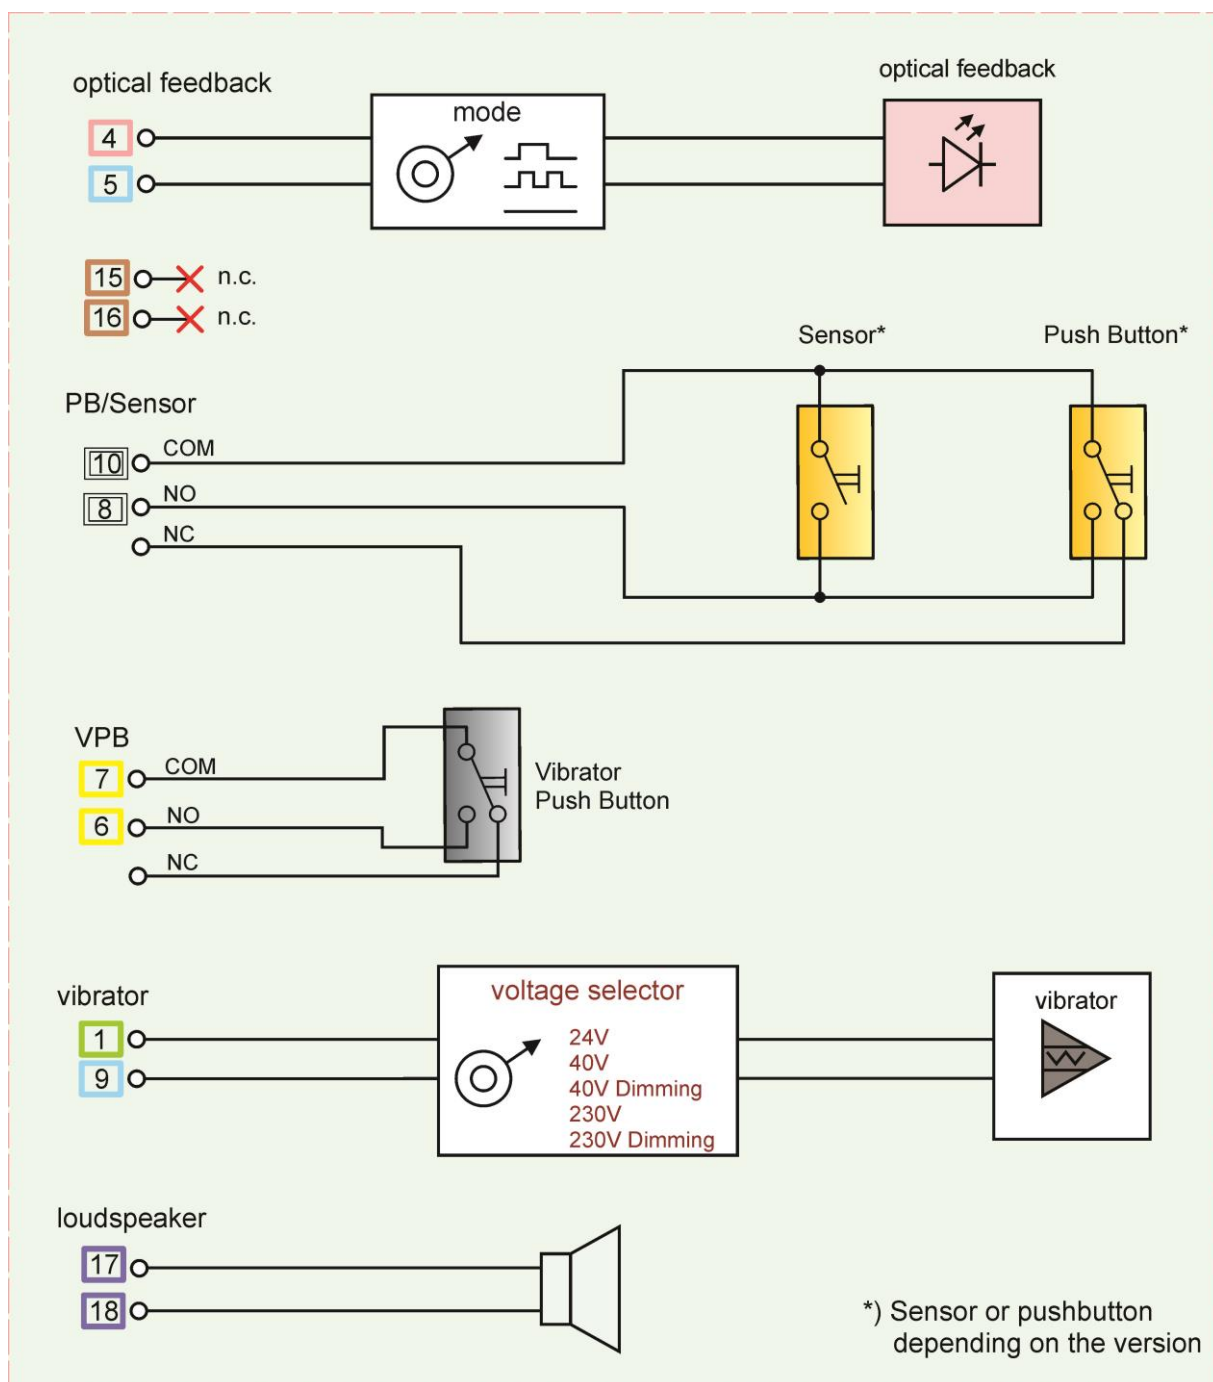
optical feedback

4

5

mode

optical feedback

15 n.c.

16 n.c.

Sensor*

Push Button*

PB/Sensor

10 COM

8 NO

NC

VPB

7 COM

6 NO

NC

Vibrator Push Button

vibrator

1

9

voltage selector

24V
40V
40V Dimming
230V
230V Dimming

vibrator

loudspeaker

17

18

*) Sensor or pushbutton depending on the version